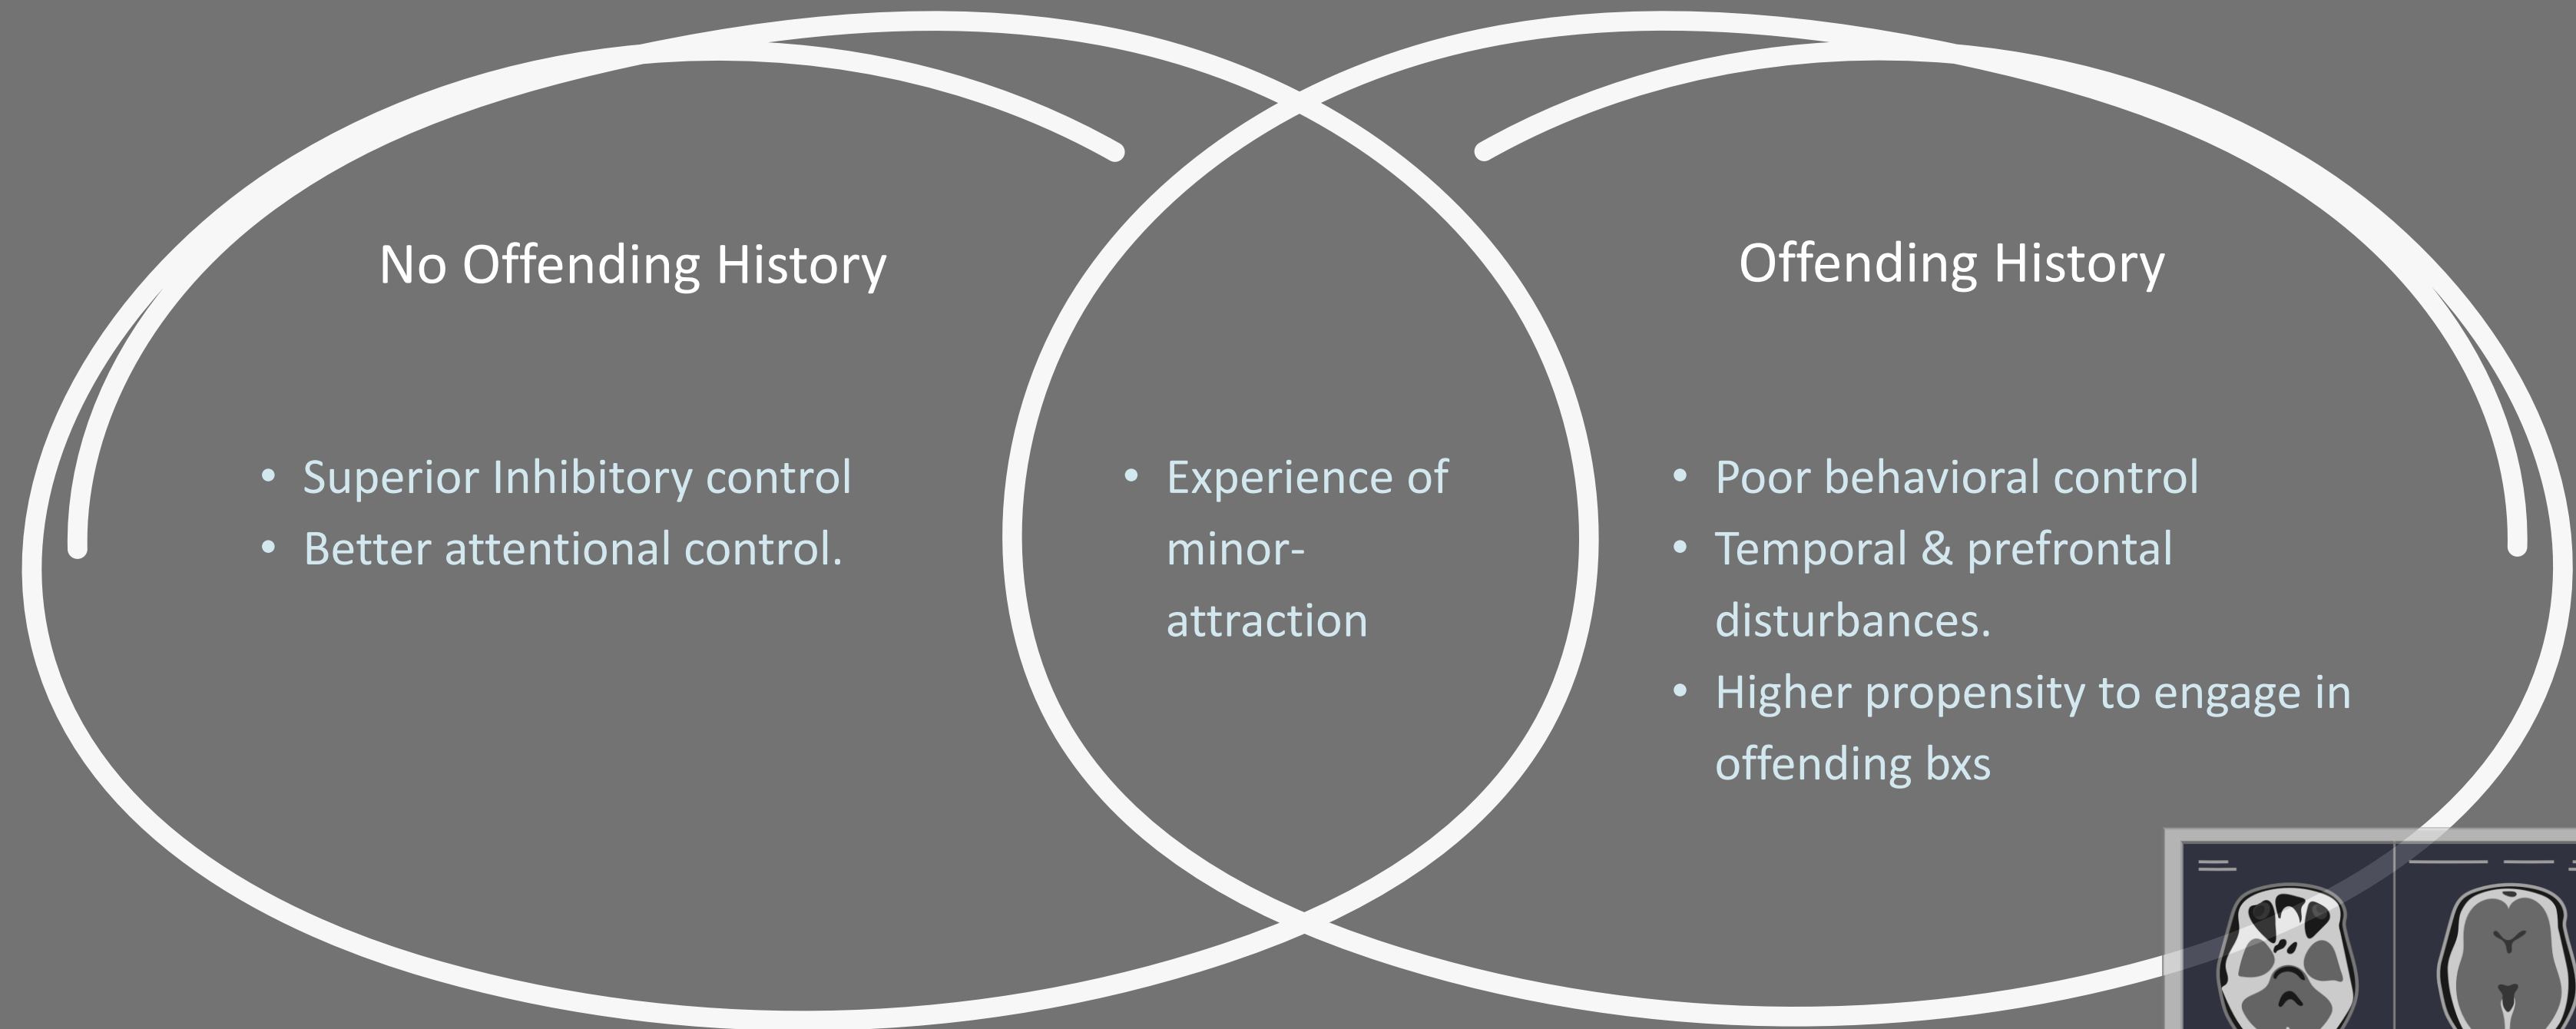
No Offending History

- Superior Inhibitory control
- Better attentional control.

- Experience of minor-attraction

Offending History

- Poor behavioral control
- Temporal & prefrontal disturbances.
- Higher propensity to engage in offending bxs